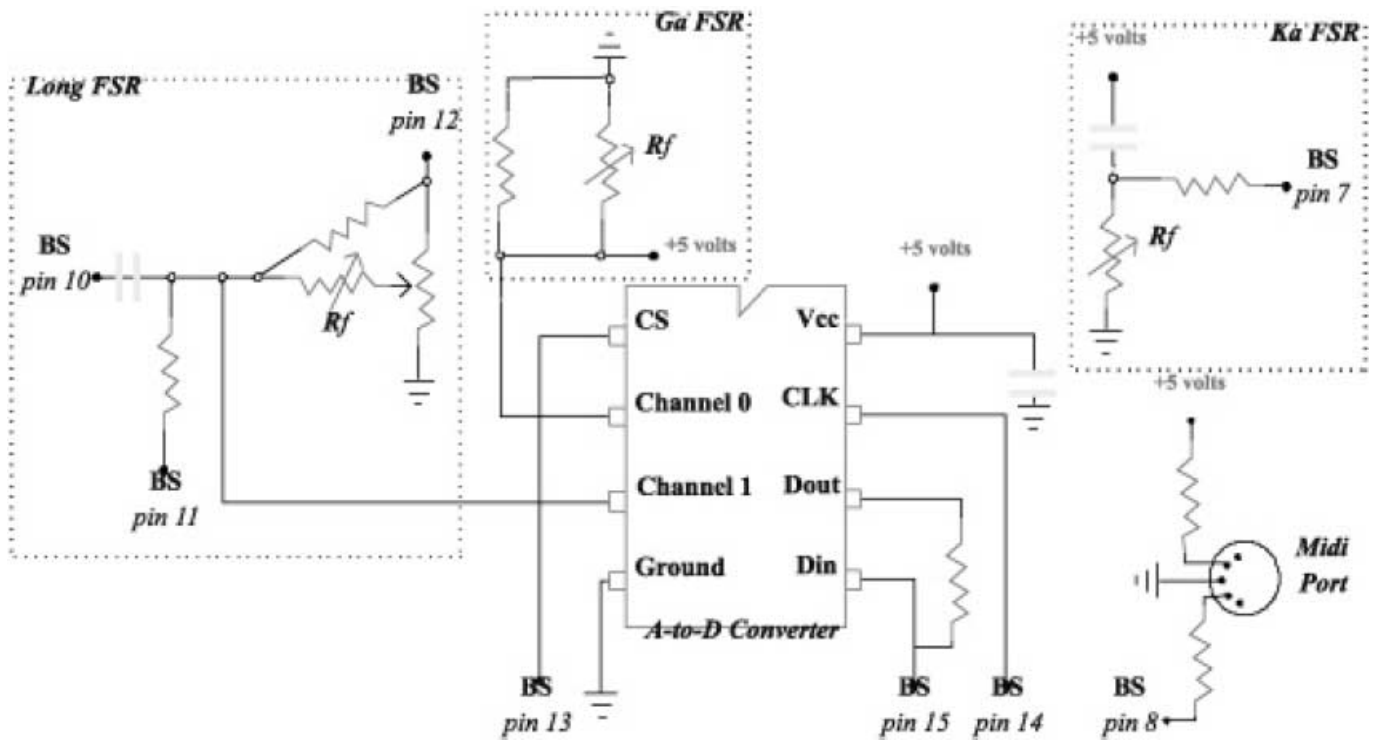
Long FSR

BS
pin 12

BS
pin 10

Rf

BS
pin 11

Ga FSR

Rf

+5 volts

Ka FSR

+5 volts

BS
pin 7

Rf

+5 volts

CS

Channel 0

Channel 1

Ground

Vcc

CLK

Dout

Din

A-to-D Converter

+5 volts

Midi
Port

BS
pin 13

BS
pin 15

BS
pin 14

BS
pin 8